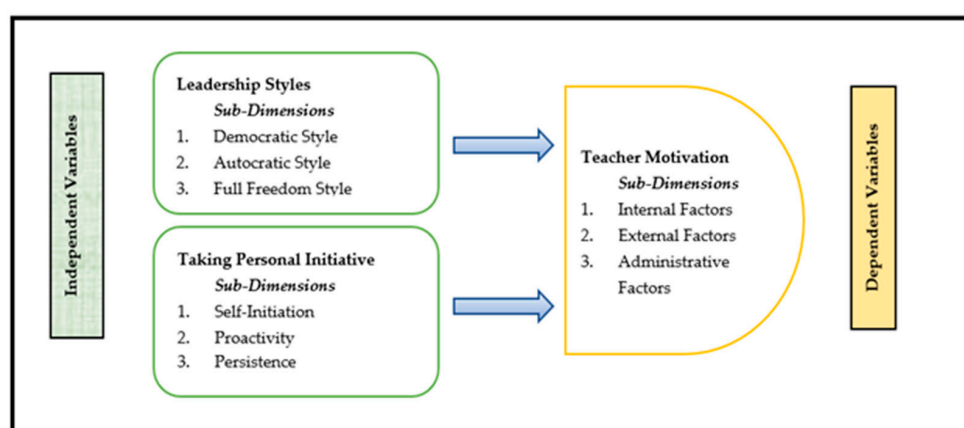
Independent Variables

Leadership Styles
Sub-Dimensions
1. Democratic Style
2. Autocratic Style
3. Full Freedom Style

Taking Personal Initiative
Sub-Dimensions
1. Self-Initiation
2. Proactivity
3. Persistence

Teacher Motivation
Sub-Dimensions
1. Internal Factors
2. External Factors
3. Administrative Factors

Dependent Variables